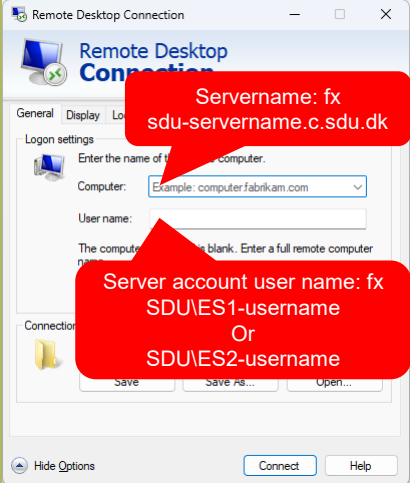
Remote Desktop Connection

Remote Desktop Connection

General Display Lo

Servername: fx sdu-servername.c.sdu.dk

Logon settings

Enter the name of t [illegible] computer.

Computer: Example: computer.fabrikam.com

User name:

The compute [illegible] is blank. Enter a full remote computer name

Server account user name: fx SDU\ES1-username Or SDU\ES2-username

Connection

Save Save As... Open...

Hide Options

Connect Help